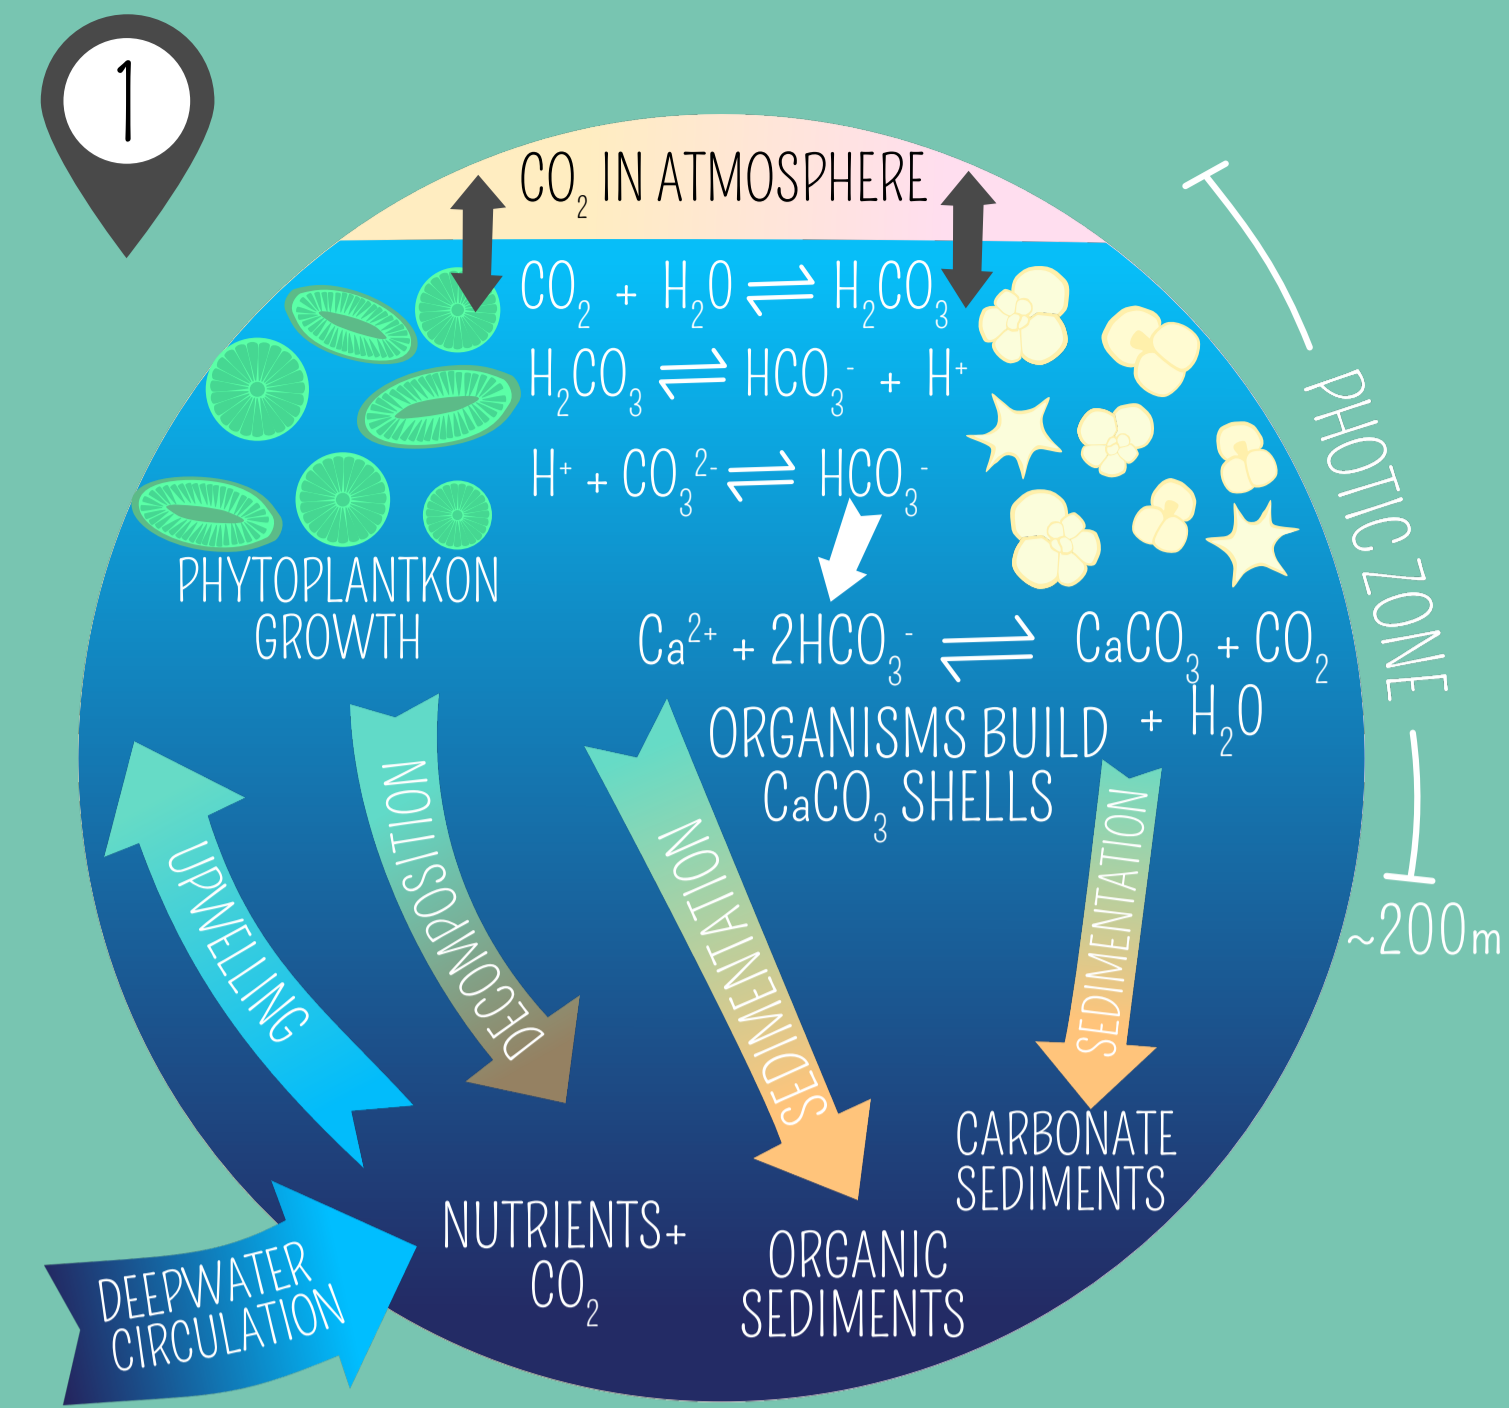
1

$CO_2$ IN ATMOSPHERE

$CO_2 + H_2O \rightleftharpoons H_2CO_3$

$H_2CO_3 \rightleftharpoons HCO_3^- + H^+$

$H^+ + CO_3^{2-} \rightleftharpoons HCO_3^-$

PHYTOPLANTKON GROWTH

$Ca^{2+} + 2HCO_3^- \rightleftharpoons CaCO_3 + CO_2 + H_2O$

ORGANISMS BUILD $CaCO_3$ SHELLS

PHOTIC ZONE

~200m

UPWELLING

DECOMPOSITION

SEDIMENTATION

SEDIMENTATION

CARBONATE SEDIMENTS

DEEPWATER CIRCULATION

NUTRIENTS+ $CO_2$

ORGANIC SEDIMENTS